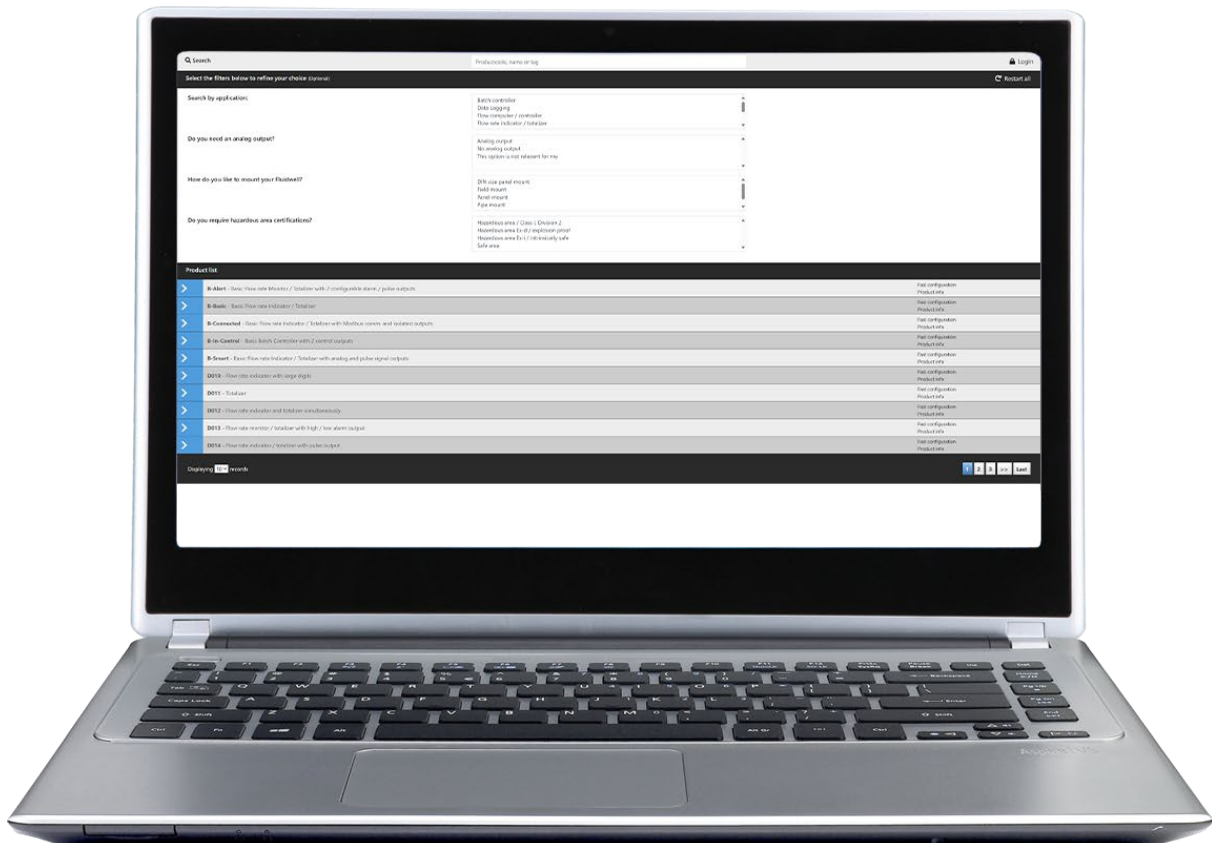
Search

Productcode, name or tag

Login

Select the filters below to refine your choice (Optional)

Restart all

Search by application:

Batch controller
Data logging
Flow computer / controller
Flow rate indicator / totalizer

Do you need an analog output?

Analog output
No analog output
This option is not relevant for me

How do you like to mount your Fluidwell?

DIN size panel mount
Field mount
Panel mount
Pipe mount

Do you require hazardous area certifications?

Hazardous area / Class I Division 2
Hazardous area Ex d / explosion proof
Hazardous area Ex i / intrinsically safe
Safe area

Product list

B-Alert - Basic Flow rate Monitor / Totalizer with 2 configurable alarm / pulse outputs | Fast configuration Product info
B-Basic - Basic Flow rate Indicator / Totalizer | Fast configuration Product info
B-Connected - Basic Flow rate Indicator / Totalizer with Modbus comm. and isolated outputs | Fast configuration Product info
B-In-Control - Basic Batch Controller with 2 control outputs | Fast configuration Product info
B-Smart - Basic Flow rate Indicator / Totalizer with analog and pulse signal outputs | Fast configuration Product info
D010 - Flow rate indicator with large digits | Fast configuration Product info
D011 - Totalizer | Fast configuration Product info
D012 - Flow rate indicator and totalizer simultaneously | Fast configuration Product info
D013 - Flow rate monitor / totalizer with high / low alarm output | Fast configuration Product info
D014 - Flow rate indicator / totalizer with pulse output | Fast configuration Product info

Displaying 10 records

1 2 3 >> Last